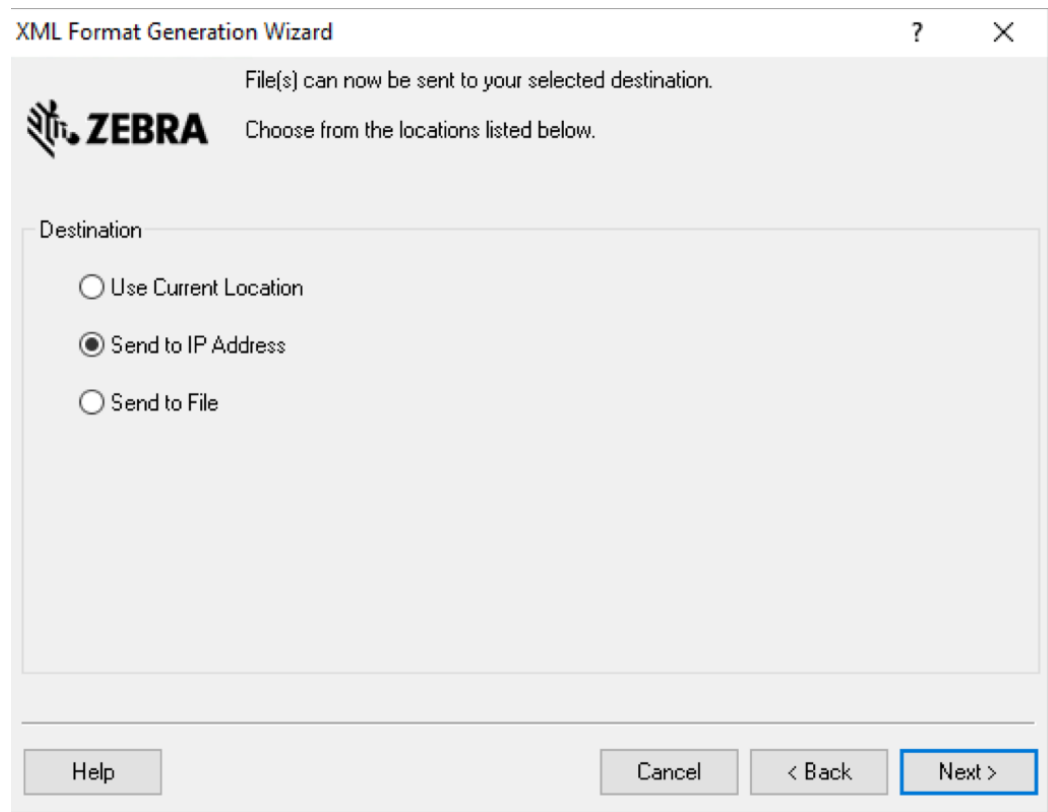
XML Format Generation Wizard

?

X

ZEBRA

File(s) can now be sent to your selected destination.

Choose from the locations listed below.

Destination

Use Current Location

Send to IP Address

Send to File

Help

Cancel

< Back

Next >